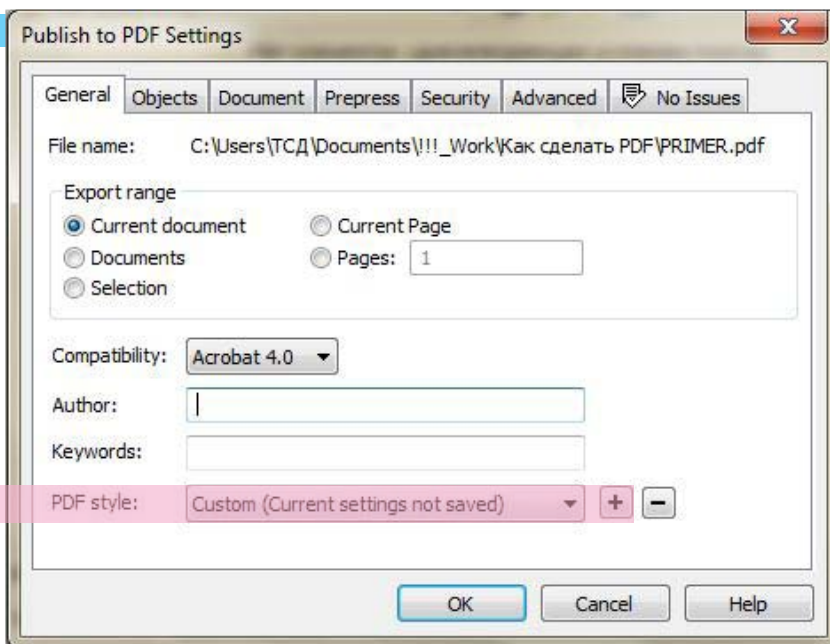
Publish to PDF Settings

General | Objects | Document | Prepress | Security | Advanced | No Issues

File name: C:\Users\ТСД\Documents\!!!_Work\Как сделать PDF\PRIMER.pdf

Export range
Current document
Documents
Selection
Current Page
Pages: 1

Compatibility: Acrobat 4.0
Author:
Keywords:
PDF style: Custom (Current settings not saved)
+
−

OK
Cancel
Help